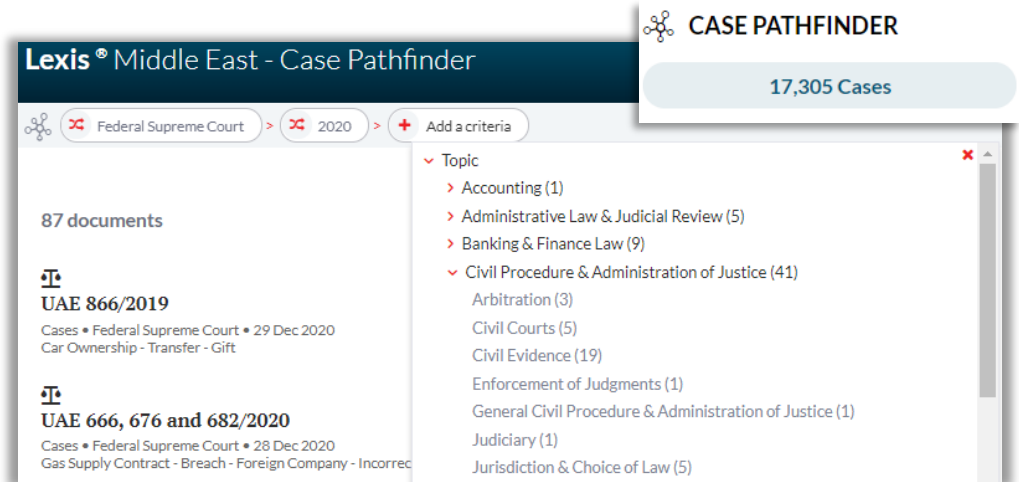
Lexis® Middle East - Case Pathfinder

CASE PATHFINDER

17,305 Cases

Federal Supreme Court > 2020 > Add a criteria

87 documents

UAE 866/2019

Cases • Federal Supreme Court • 29 Dec 2020
Car Ownership - Transfer - Gift

UAE 666, 676 and 682/2020

Cases • Federal Supreme Court • 28 Dec 2020
Gas Supply Contract - Breach - Foreign Company - Incorrec

Topic
Accounting (1)
Administrative Law & Judicial Review (5)
Banking & Finance Law (9)
Civil Procedure & Administration of Justice (41)
Arbitration (3)
Civil Courts (5)
Civil Evidence (19)
Enforcement of Judgments (1)
General Civil Procedure & Administration of Justice (1)
Judiciary (1)
Jurisdiction & Choice of Law (5)